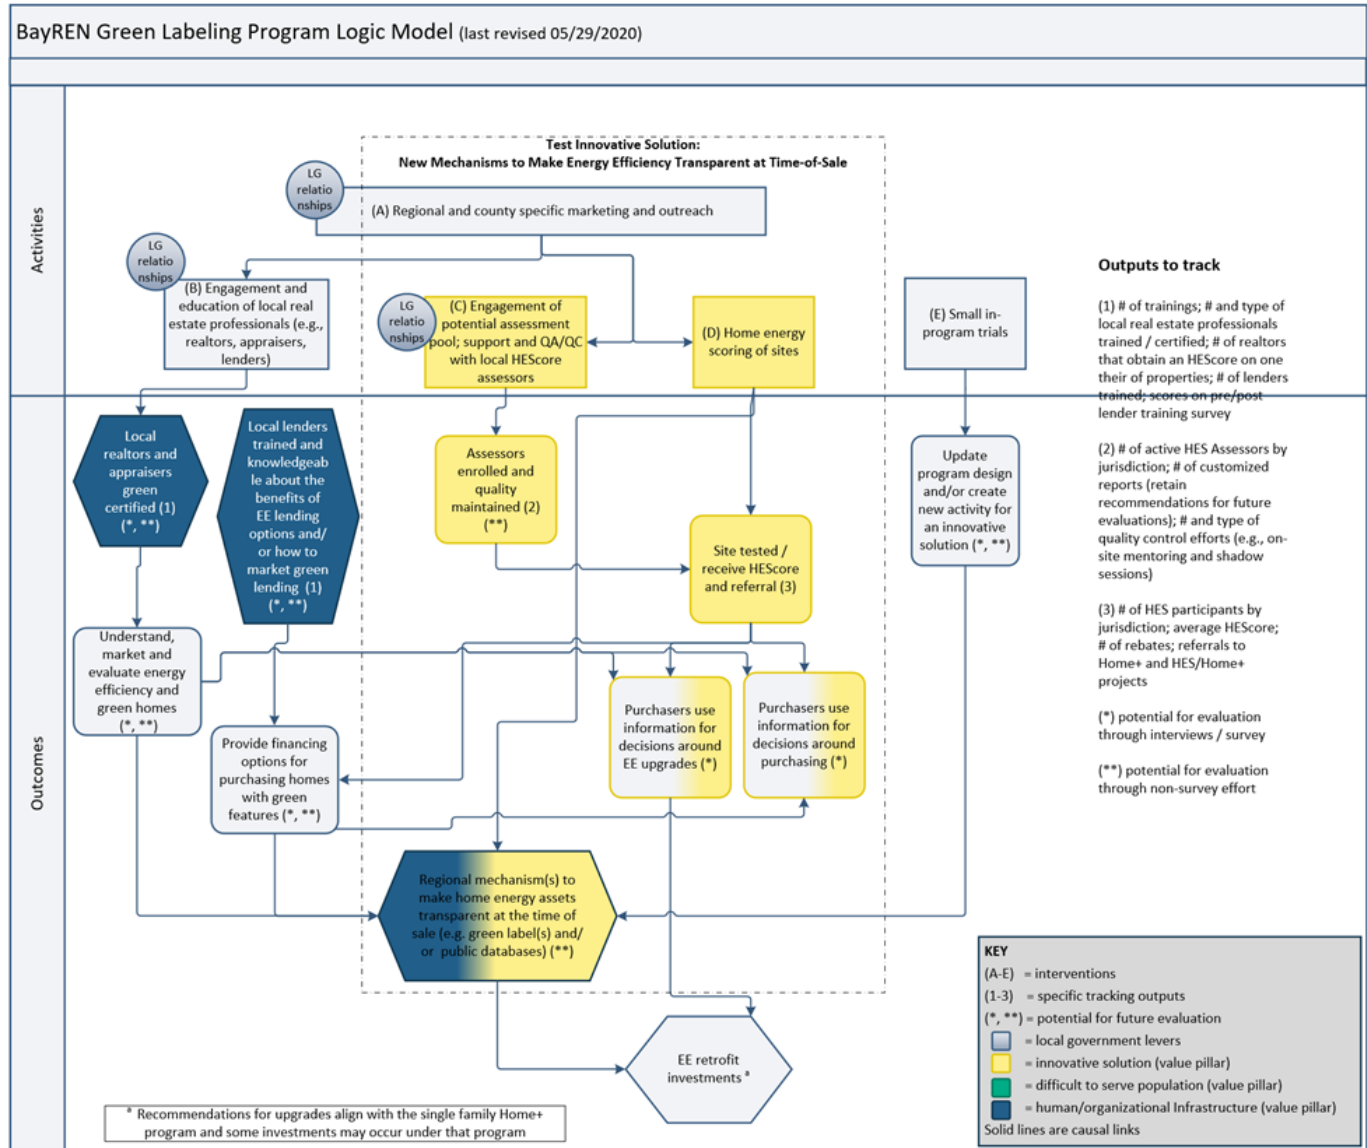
BayREN Green Labeling Program Logic Model (last revised 05/29/2020)

Activities

Test Innovative Solution:
New Mechanisms to Make Energy Efficiency Transparent at Time-of-Sale

LG relationships

(A) Regional and county specific marketing and outreach

LG relationships

(B) Engagement and education of local real estate professionals (e.g., realtors, appraisers, lenders)

LG relationships

(C) Engagement of potential assessment pool; support and QA/QC with local HEScore assessors

(D) Home energy scoring of sites

(E) Small in-program trials

Outputs to track

(1) # of trainings; # and type of local real estate professionals trained / certified; # of realtors that obtain an HEScore on one their of properties; # of lenders trained; scores on pre/post lender training survey

(2) # of active HES Assessors by jurisdiction; # of customized reports (retain recommendations for future evaluations); # and type of quality control efforts (e.g., on-site mentoring and shadow sessions)

(3) # of HES participants by jurisdiction; average HEScore; # of rebates; referrals to Home+ and HES/Home+ projects

(*) potential for evaluation through interviews / survey

(**) potential for evaluation through non-survey effort

Outcomes

Local realtors and appraisers green certified (1) (*, **)

Local lenders trained and knowledgeable about the benefits of EE lending options and/ or how to market green lending (1) (*, **)

Assessors enrolled and quality maintained (2) (**)

Site tested / receive HEScore and referral (3)

Update program design and/or create new activity for an innovative solution (*, **)

Understand, market and evaluate energy efficiency and green homes (*, **)

Provide financing options for purchasing homes with green features (*, **)

Purchasers use information for decisions around EE upgrades (*)

Purchasers use information for decisions around purchasing (*)

Regional mechanism(s) to make home energy assets transparent at the time of sale (e.g. green label(s) and/ or public databases) (**)

EE retrofit investments $^a$

$^a$ Recommendations for upgrades align with the single family Home+ program and some investments may occur under that program

KEY
(A-E) = interventions
(1-3) = specific tracking outputs
(*, **) = potential for future evaluation
= local government levers
= innovative solution (value pillar)
= difficult to serve population (value pillar)
= human/organizational Infrastructure (value pillar)
Solid lines are causal links